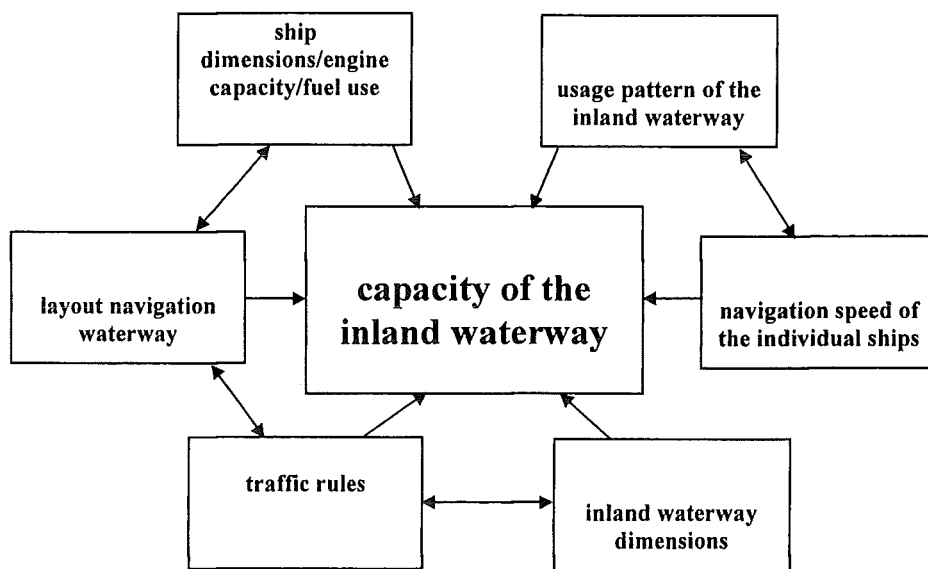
ship dimensions/engine capacity/fuel use

usage pattern of the inland waterway

layout navigation waterway

capacity of the inland waterway

navigation speed of the individual ships

traffic rules

inland waterway dimensions